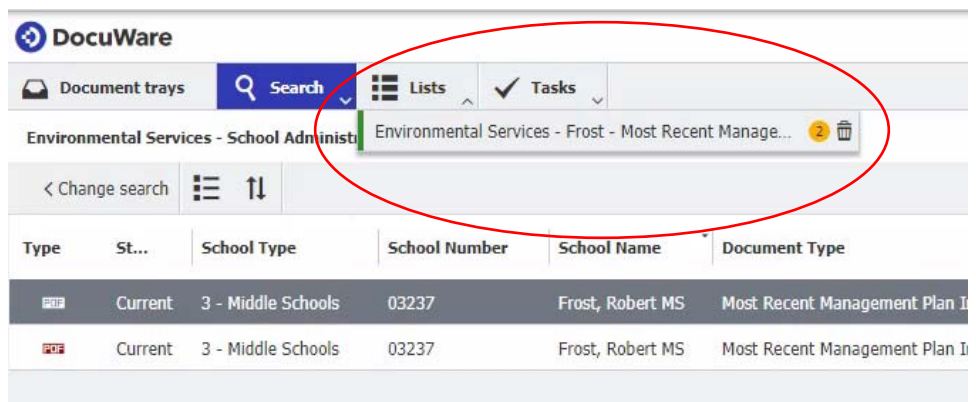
DocuWare

Document trays | Search | Lists | Tasks

Environmental Services - School Administ

Environmental Services - Frost - Most Recent Manage... 2

< Change search

| Type | St... | School Type | School Number | School Name | Document Type |
|---|---|---|---|---|---|
| PDF | Current | 3 - Middle Schools | 03237 | Frost, Robert MS | Most Recent Management Plan I |
| PDF | Current | 3 - Middle Schools | 03237 | Frost, Robert MS | Most Recent Management Plan I |